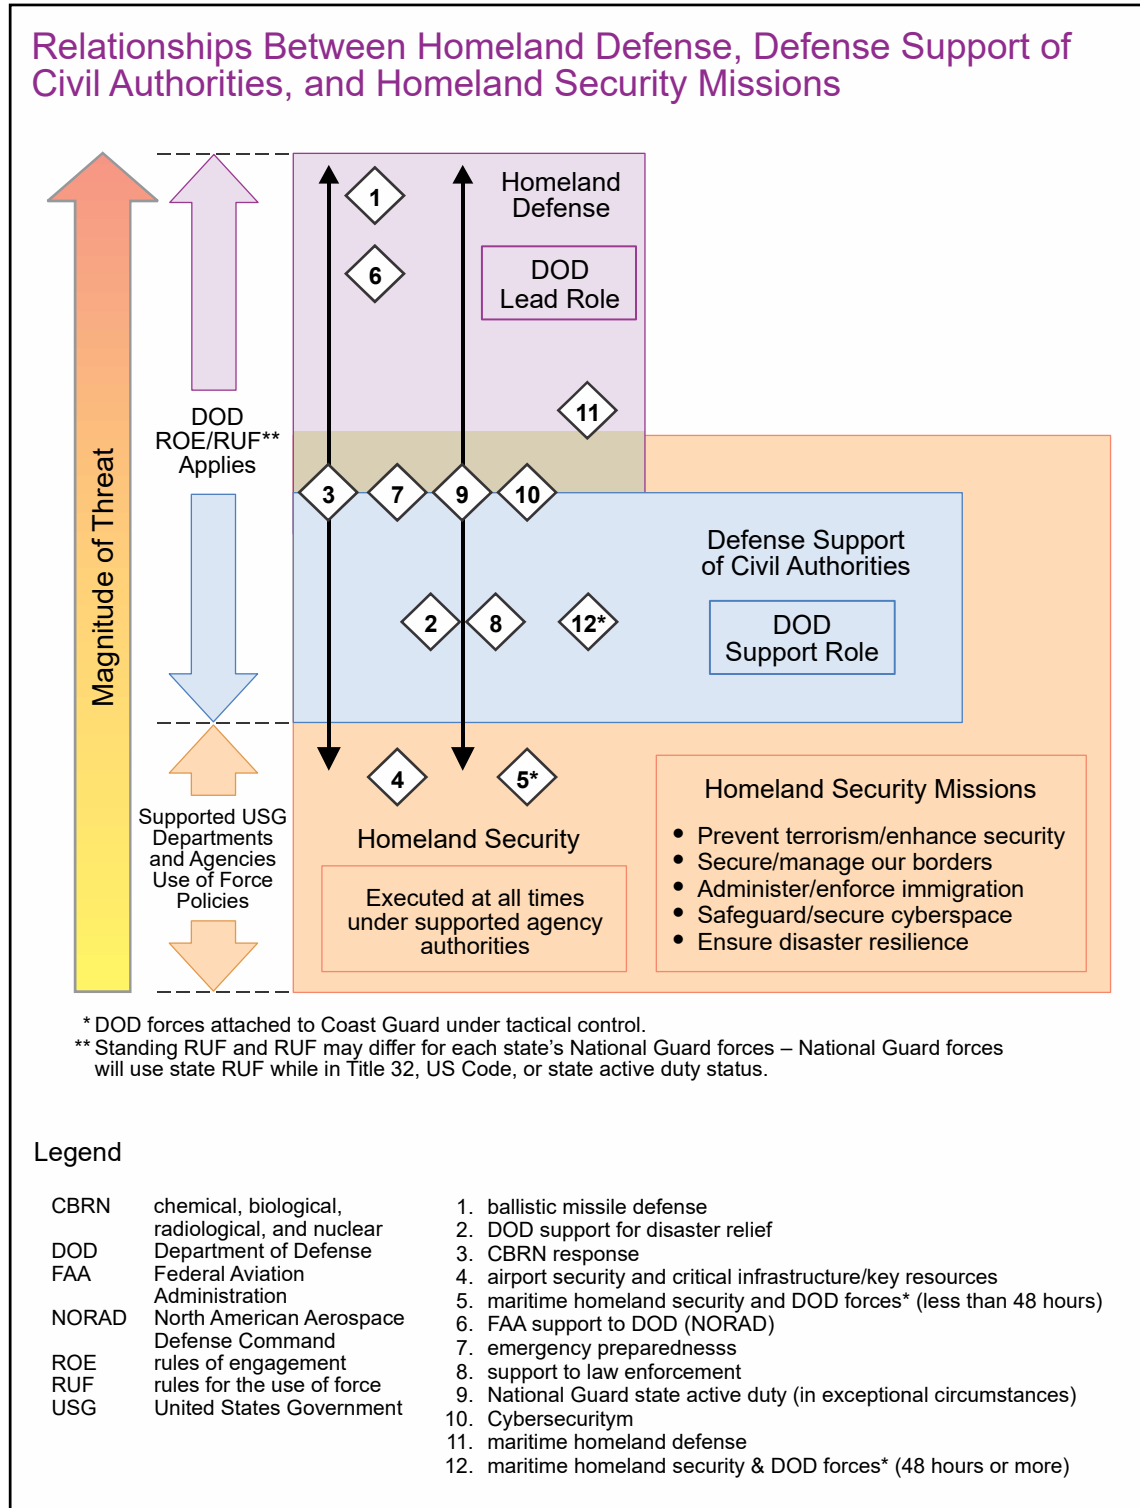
Relationships Between Homeland Defense, Defense Support of Civil Authorities, and Homeland Security Missions

Magnitude of Threat

DOD ROE/RUF** Applies

Supported USG Departments and Agencies Use of Force Policies

Homeland Defense

DOD Lead Role

1

6

11

3

7

9

10

Defense Support of Civil Authorities

DOD Support Role

2

8

12*

4

5*

Homeland Security

Executed at all times under supported agency authorities

Homeland Security Missions

• Prevent terrorism/enhance security
• Secure/manage our borders
• Administer/enforce immigration
• Safeguard/secure cyberspace
• Ensure disaster resilience

* DOD forces attached to Coast Guard under tactical control.
** Standing RUF and RUF may differ for each state's National Guard forces – National Guard forces will use state RUF while in Title 32, US Code, or state active duty status.

Legend

| | |
|---|---|
| CBRN | chemical, biological, radiological, and nuclear |
| DOD | Department of Defense |
| FAA | Federal Aviation Administration |
| NORAD | North American Aerospace Defense Command |
| ROE | rules of engagement |
| RUF | rules for the use of force |
| USG | United States Government |

1. ballistic missile defense
2. DOD support for disaster relief
3. CBRN response
4. airport security and critical infrastructure/key resources
5. maritime homeland security and DOD forces* (less than 48 hours)
6. FAA support to DOD (NORAD)
7. emergency preparednesss
8. support to law enforcement
9. National Guard state active duty (in exceptional circumstances)
10. Cybersecuritym
11. maritime homeland defense
12. maritime homeland security & DOD forces* (48 hours or more)